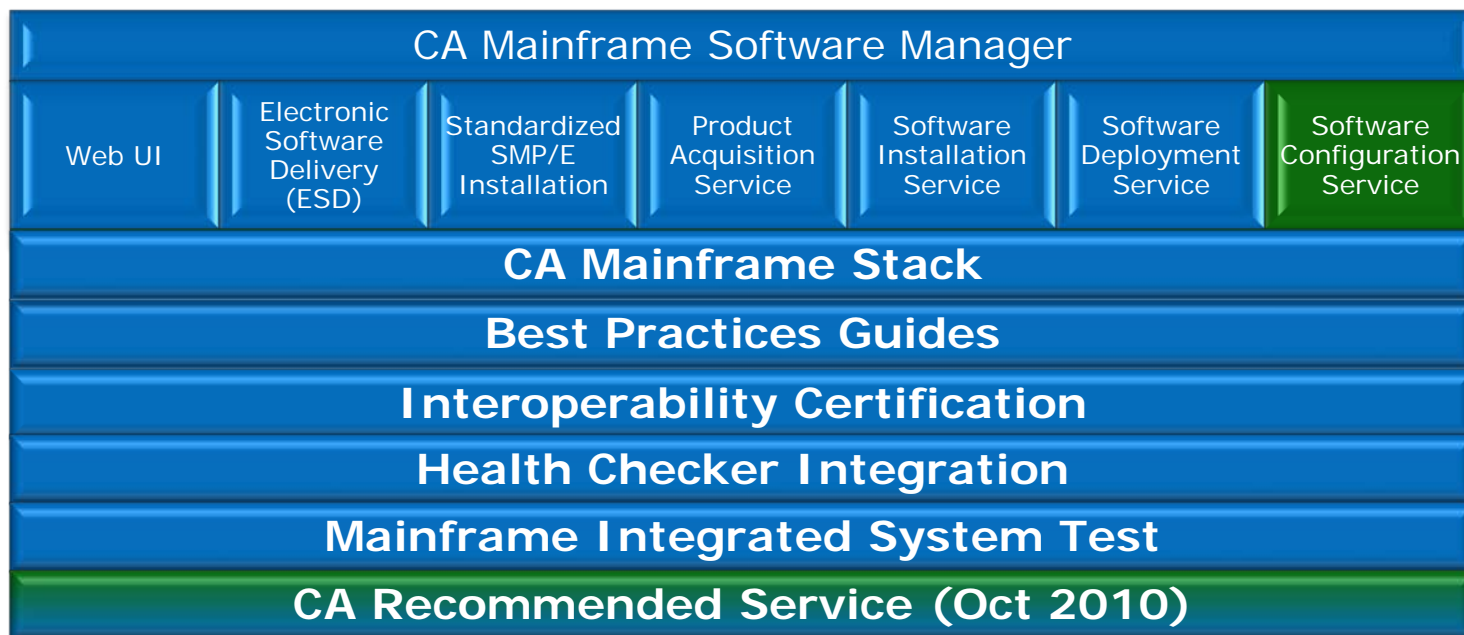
CA Mainframe Software Manager

| Web UI | Electronic Software Delivery (ESD) | Standardized SMP/E Installation | Product Acquisition Service | Software Installation Service | Software Deployment Service | Software Configuration Service |
|---|---|---|---|---|---|---|

CA Mainframe Stack

Best Practices Guides

Interoperability Certification

Health Checker Integration

Mainframe Integrated System Test

CA Recommended Service (Oct 2010)